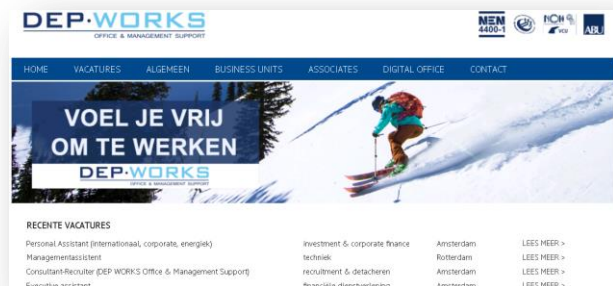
DEP·WORKS
OFFICE & MANAGEMENT SUPPORT

NEN 4400-1

ABU

HOME VACATURES ALGEMEEN BUSINESS UNITS ASSOCIATES DIGITAL OFFICE CONTACT

VOEL JE VRIJ OM TE WERKEN

DEP·WORKS
OFFICE & MANAGEMENT SUPPORT

RECENTE VACATURES

| | | | |
|---|---|---|---|
| Personal Assistant (internationaal, corporate, energiek) | investment & corporate finance | Amsterdam | LEES MEER > |
| Managementassistent | techniek | Rotterdam | LEES MEER > |
| Consultant-Recruiter (DEP WORKS Office & Management Support) | recruitment & detacheren | Amsterdam | LEES MEER > |
| Executive assistant | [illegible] | Amsterdam | LEES MEER > |